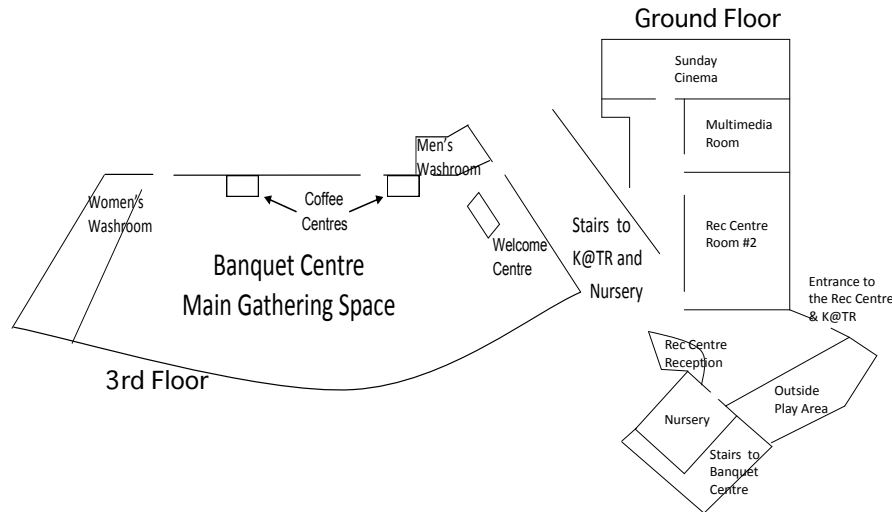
Ground Floor

Sunday Cinema

Multimedia Room

Rec Centre Room #2

Men's Washroom

Women's Washroom

Coffee Centres

Welcome Centre

Stairs to K@TR and Nursery

Banquet Centre
Main Gathering Space

Entrance to the Rec Centre & K@TR

Rec Centre Reception

Outside Play Area

Nursery

Stairs to Banquet Centre

3rd Floor